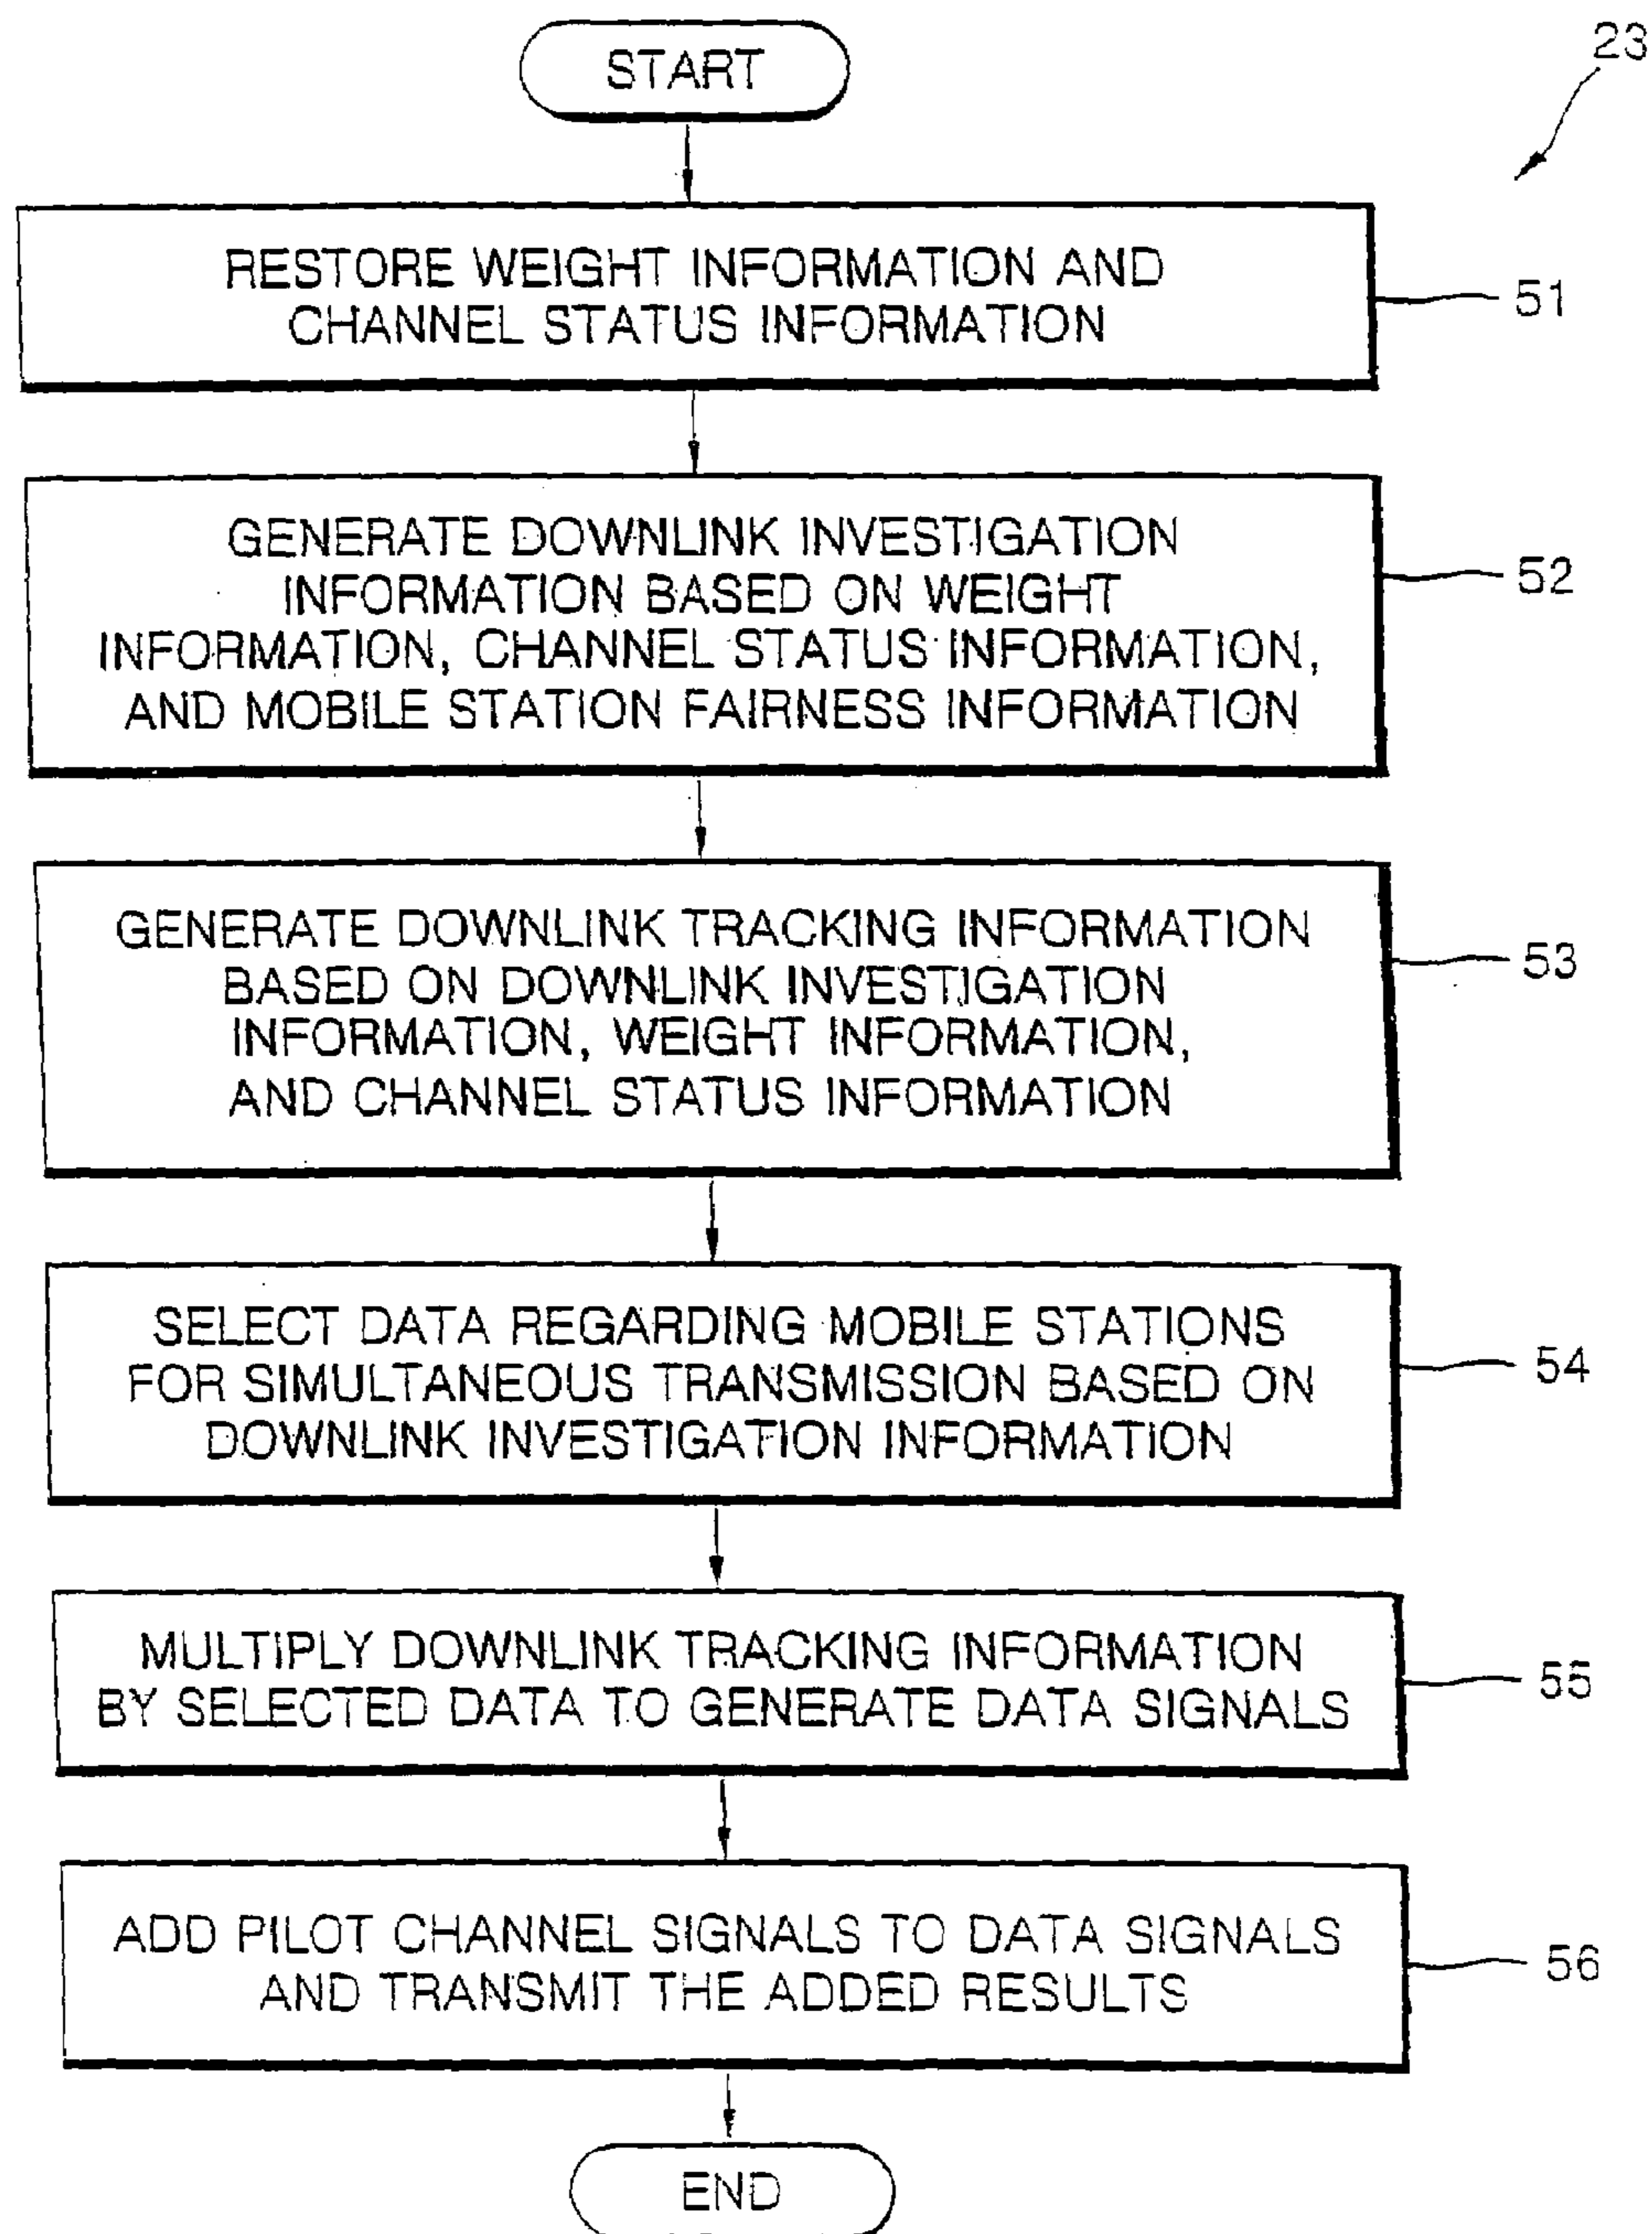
23

START

RESTORE WEIGHT INFORMATION AND CHANNEL STATUS INFORMATION

51

GENERATE DOWNLINK INVESTIGATION INFORMATION BASED ON WEIGHT INFORMATION, CHANNEL STATUS INFORMATION, AND MOBILE STATION FAIRNESS INFORMATION

52

GENERATE DOWNLINK TRACKING INFORMATION BASED ON DOWNLINK INVESTIGATION INFORMATION, WEIGHT INFORMATION, AND CHANNEL STATUS INFORMATION

53

SELECT DATA REGARDING MOBILE STATIONS FOR SIMULTANEOUS TRANSMISSION BASED ON DOWNLINK INVESTIGATION INFORMATION

54

MULTIPLY DOWNLINK TRACKING INFORMATION BY SELECTED DATA TO GENERATE DATA SIGNALS

55

ADD PILOT CHANNEL SIGNALS TO DATA SIGNALS AND TRANSMIT THE ADDED RESULTS

56

END